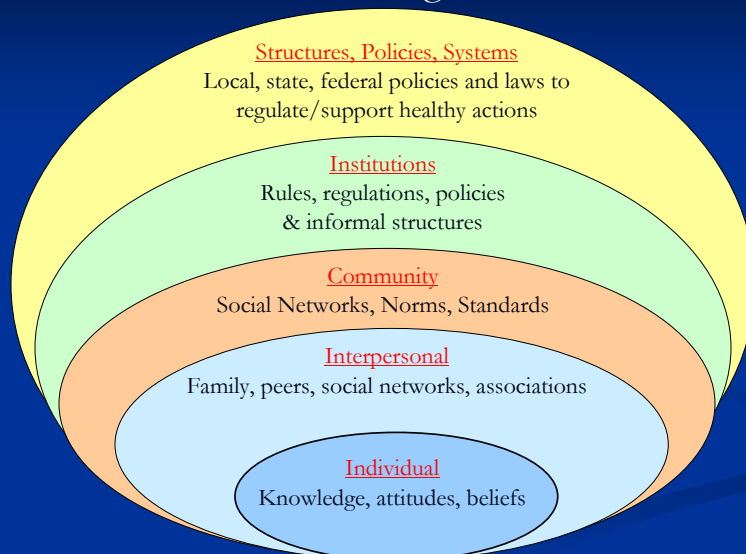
Structures, Policies, Systems
Local, state, federal policies and laws to regulate/support healthy actions

Institutions
Rules, regulations, policies & informal structures

Community
Social Networks, Norms, Standards

Interpersonal
Family, peers, social networks, associations

Individual
Knowledge, attitudes, beliefs